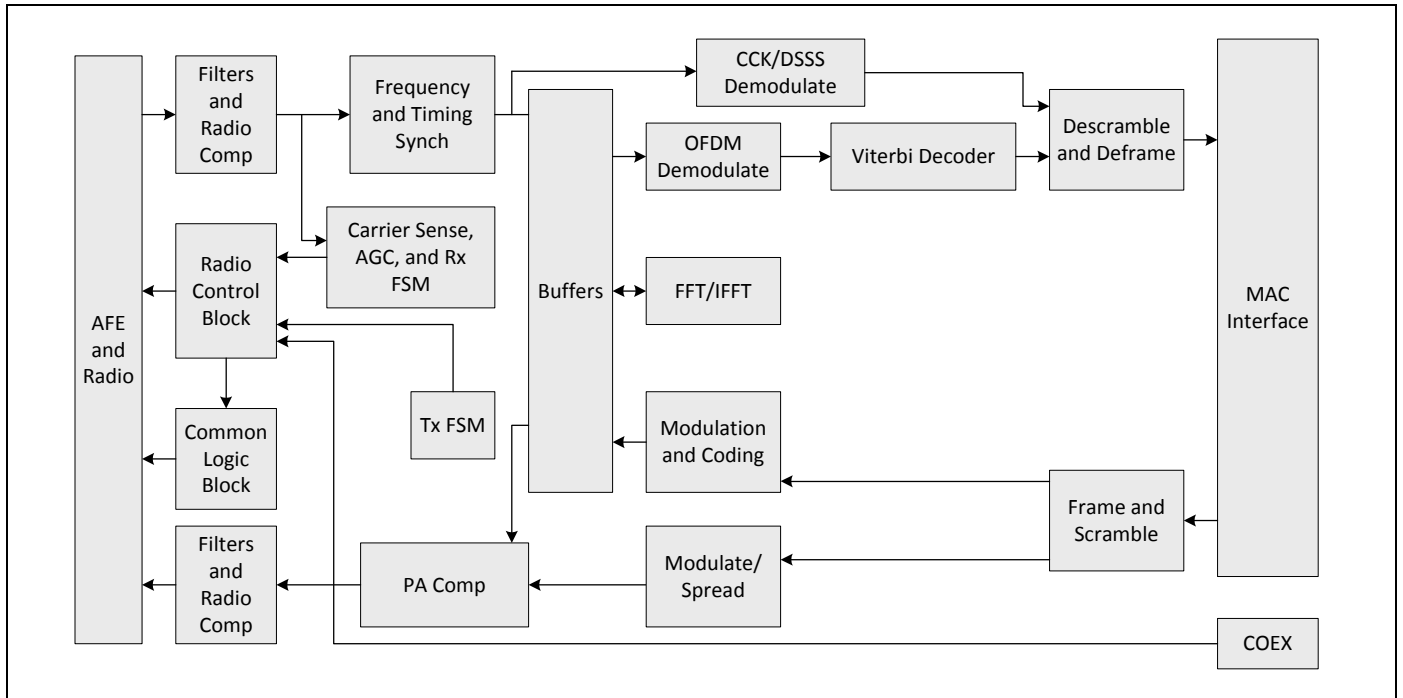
AFE and Radio

Filters and Radio Comp

Frequency and Timing Synch

CCK/DSSS Demodulate

Buffers

OFDM Demodulate

Viterbi Decoder

Descramble and Deframe

MAC Interface

Carrier Sense, AGC, and Rx FSM

Radio Control Block

FFT/IFFT

Tx FSM

Common Logic Block

Modulation and Coding

Frame and Scramble

Filters and Radio Comp

PA Comp

Modulate/ Spread

COEX